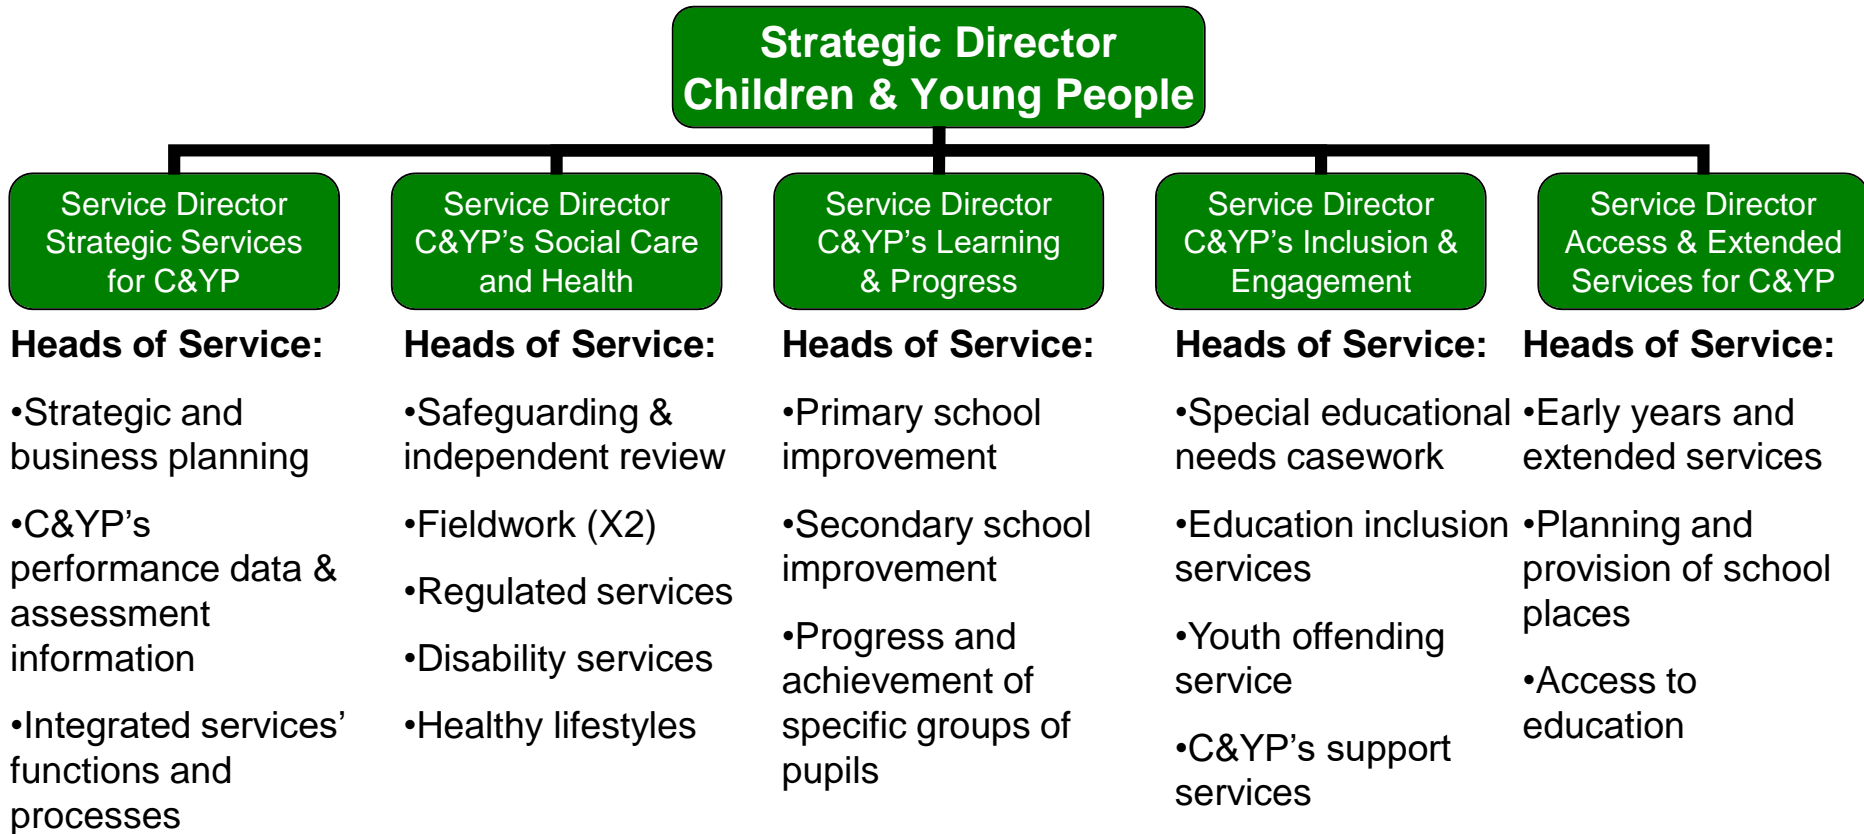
Strategic Director
Children & Young People

Service Director
Strategic Services for C&YP

Heads of Service:

•Strategic and business planning

•C&YP's performance data & assessment information

•Integrated services' functions and processes

Service Director
C&YP's Social Care and Health

Heads of Service:

•Safeguarding & independent review

•Fieldwork (X2)

•Regulated services

•Disability services

•Healthy lifestyles

Service Director
C&YP's Learning & Progress

Heads of Service:

•Primary school improvement

•Secondary school improvement

•Progress and achievement of specific groups of pupils

Service Director
C&YP's Inclusion & Engagement

Heads of Service:

•Special educational needs casework

•Education inclusion services

•Youth offending service

•C&YP's support services

Service Director
Access & Extended Services for C&YP

Heads of Service:

•Early years and extended services

•Planning and provision of school places

•Access to education